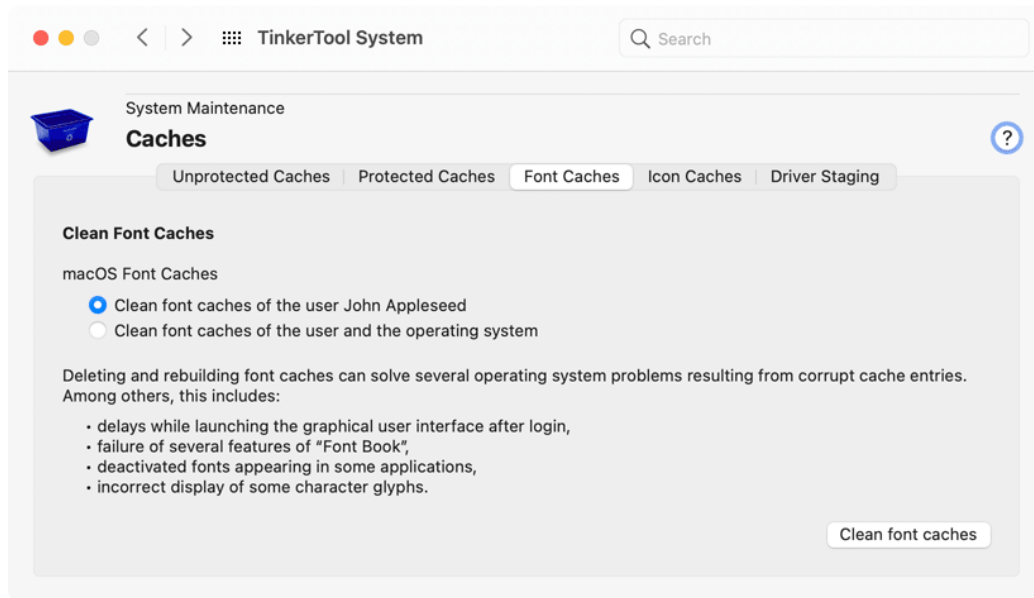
TinkerTool System

Search

System Maintenance

Caches

?

Unprotected Caches | Protected Caches | Font Caches | Icon Caches | Driver Staging

Clean Font Caches

macOS Font Caches

Clean font caches of the user John Appleseed

Clean font caches of the user and the operating system

Deleting and rebuilding font caches can solve several operating system problems resulting from corrupt cache entries. Among others, this includes:

• delays while launching the graphical user interface after login,
• failure of several features of "Font Book",
• deactivated fonts appearing in some applications,
• incorrect display of some character glyphs.

Clean font caches